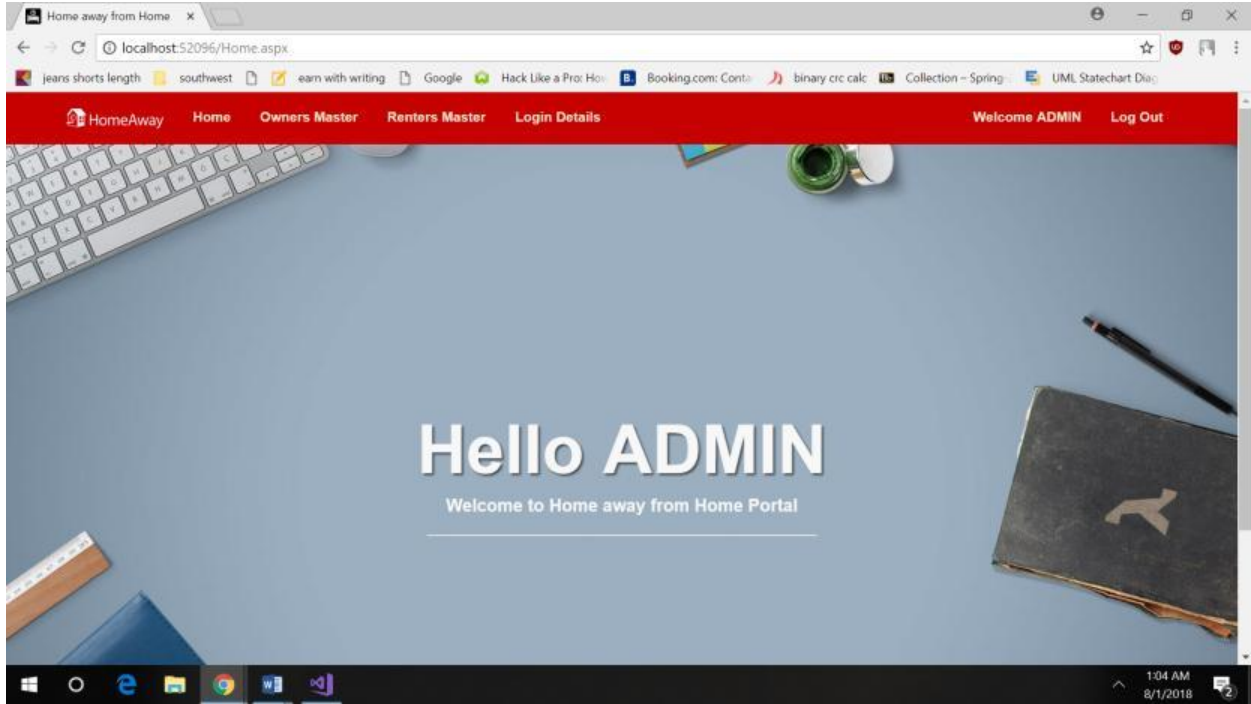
Home away from Home ×

localhost:52096/Home.aspx

jeans shorts length southwest earn with writing Google Hack Like a Pro: Ho Booking.com: Conta binary crc calc Collection – Spring UML Statechart Diag

HomeAway Home Owners Master Renters Master Login Details Welcome ADMIN Log Out

Hello ADMIN

Welcome to Home away from Home Portal

1:04 AM
8/1/2018